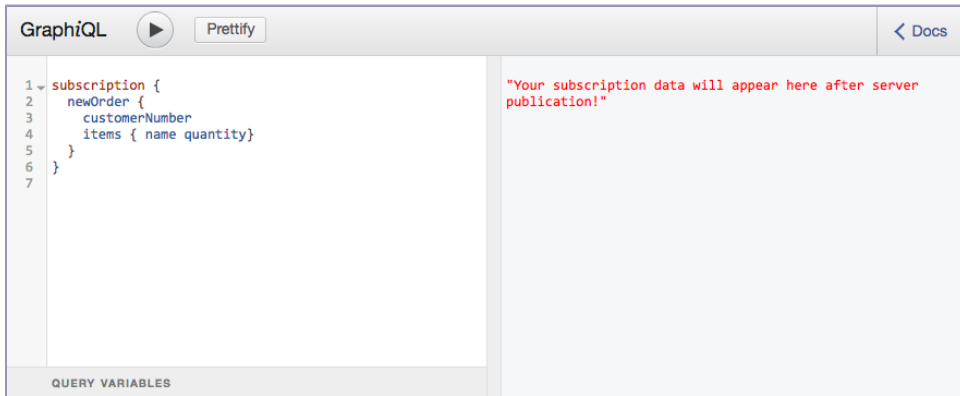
GraphiQL Prettify < Docs

1 subscription {
2   newOrder {
3     customerNumber
4     items { name quantity}
5   }
6 }
7

QUERY VARIABLES

"Your subscription data will appear here after server publication!"